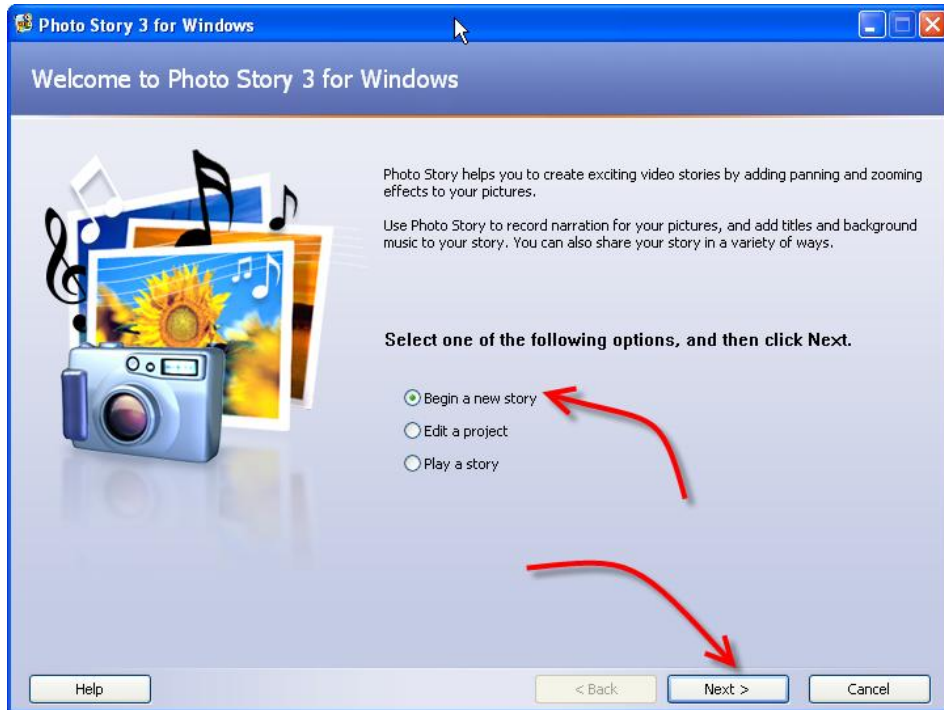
Photo Story 3 for Windows

Welcome to Photo Story 3 for Windows

Photo Story helps you to create exciting video stories by adding panning and zooming effects to your pictures.

Use Photo Story to record narration for your pictures, and add titles and background music to your story. You can also share your story in a variety of ways.

Select one of the following options, and then click Next.

Begin a new story
Edit a project
Play a story

Help

< Back

Next >

Cancel